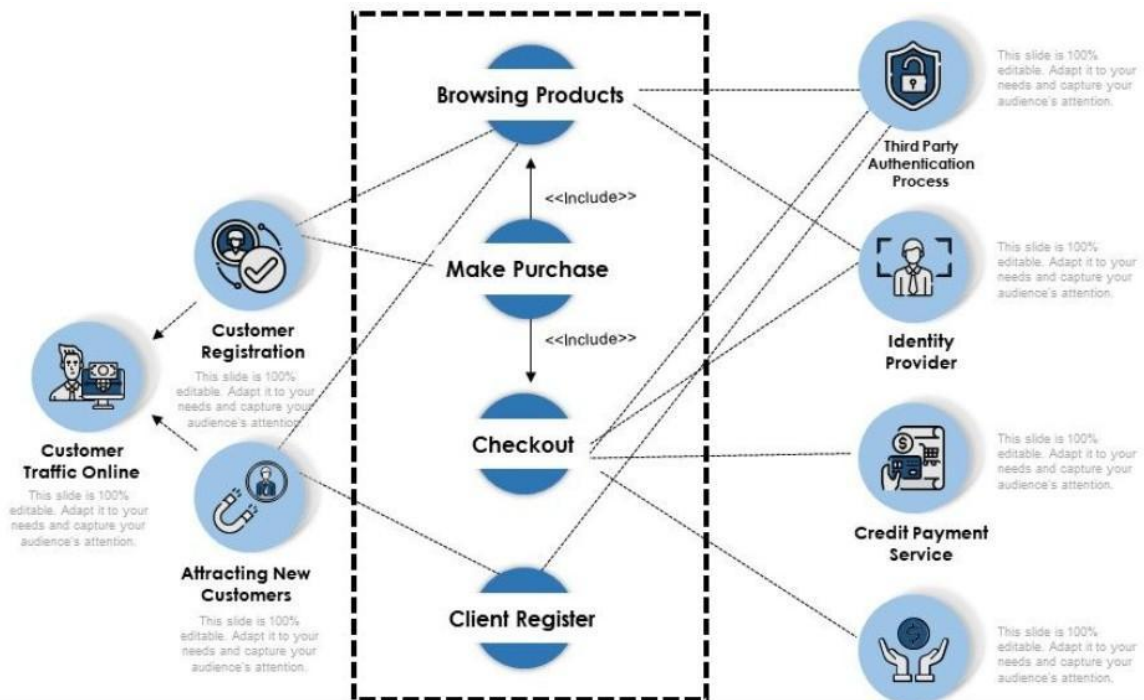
Browsing Products

<<Include>>

Make Purchase

<<Include>>

Checkout

Client Register

Customer Registration

This slide is 100% editable. Adapt it to your needs and capture your audience's attention.

Customer Traffic Online

This slide is 100% editable. Adapt it to your needs and capture your audience's attention.

Attracting New Customers

This slide is 100% editable. Adapt it to your needs and capture your audience's attention.

Third Party Authentication Process

This slide is 100% editable. Adapt it to your needs and capture your audience's attention.

Identity Provider

This slide is 100% editable. Adapt it to your needs and capture your audience's attention.

Credit Payment Service

This slide is 100% editable. Adapt it to your needs and capture your audience's attention.

This slide is 100% editable. Adapt it to your needs and capture your audience's attention.